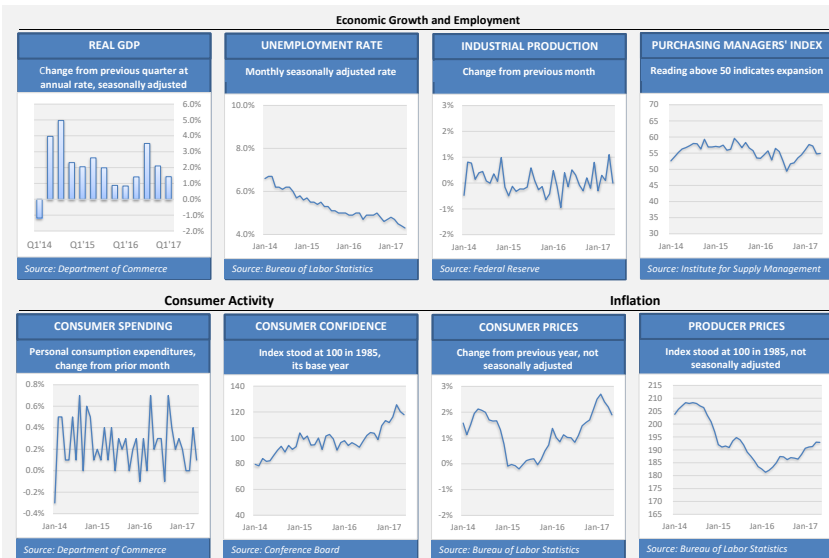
Economic Growth and Employment

REAL GDP

Change from previous quarter at annual rate, seasonally adjusted

6.0%
5.0%
4.0%
3.0%
2.0%
1.0%
0.0%
-1.0%
-2.0%

Q1'14 Q1'15 Q1'16 Q1'17

Source: Department of Commerce

UNEMPLOYMENT RATE

Monthly seasonally adjusted rate

10.0%
8.0%
6.0%
4.0%

Jan-14 Jan-15 Jan-16 Jan-17

Source: Bureau of Labor Statistics

INDUSTRIAL PRODUCTION

Change from previous month

3%
2%
1%
0%
-1%
-2%
-3%

Jan-14 Jan-15 Jan-16 Jan-17

Source: Federal Reserve

PURCHASING MANAGERS' INDEX

Reading above 50 indicates expansion

70
65
60
55
50
45
40
35
30

Jan-14 Jan-15 Jan-16 Jan-17

Source: Institute for Supply Management

Consumer Activity

Inflation

CONSUMER SPENDING

Personal consumption expenditures, change from prior month

0.8%
0.6%
0.4%
0.2%
0.0%
-0.2%
-0.4%

Jan-14 Jan-15 Jan-16 Jan-17

Source: Department of Commerce

CONSUMER CONFIDENCE

Index stood at 100 in 1985, its base year

140
120
100
80
60
40

Jan-14 Jan-15 Jan-16 Jan-17

Source: Conference Board

CONSUMER PRICES

Change from previous year, not seasonally adjusted

3%
2%
1%
0%
-1%
-2%
-3%

Jan-14 Jan-15 Jan-16 Jan-17

Source: Bureau of Labor Statistics

PRODUCER PRICES

Index stood at 100 in 1985, not seasonally adjusted

215
210
205
200
195
190
185
180
175
170
165

Jan-14 Jan-15 Jan-16 Jan-17

Source: Bureau of Labor Statistics